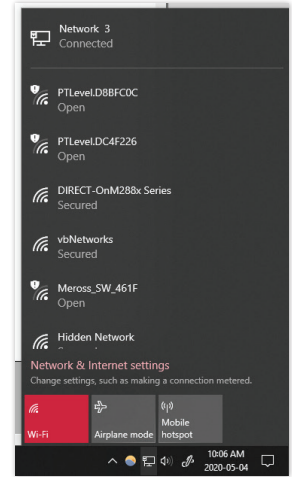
Network 3
Connected

PTLevel.D8BFC0C
Open

PTLevel.DC4F226
Open

DIRECT-OnM288x Series
Secured

vbNetworks
Secured

Meross_SW_461F
Open

Hidden Network
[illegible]

Network & Internet settings
Change settings, such as making a connection metered.

Wi-Fi
Airplane mode
Mobile hotspot

10:06 AM
2020-05-04